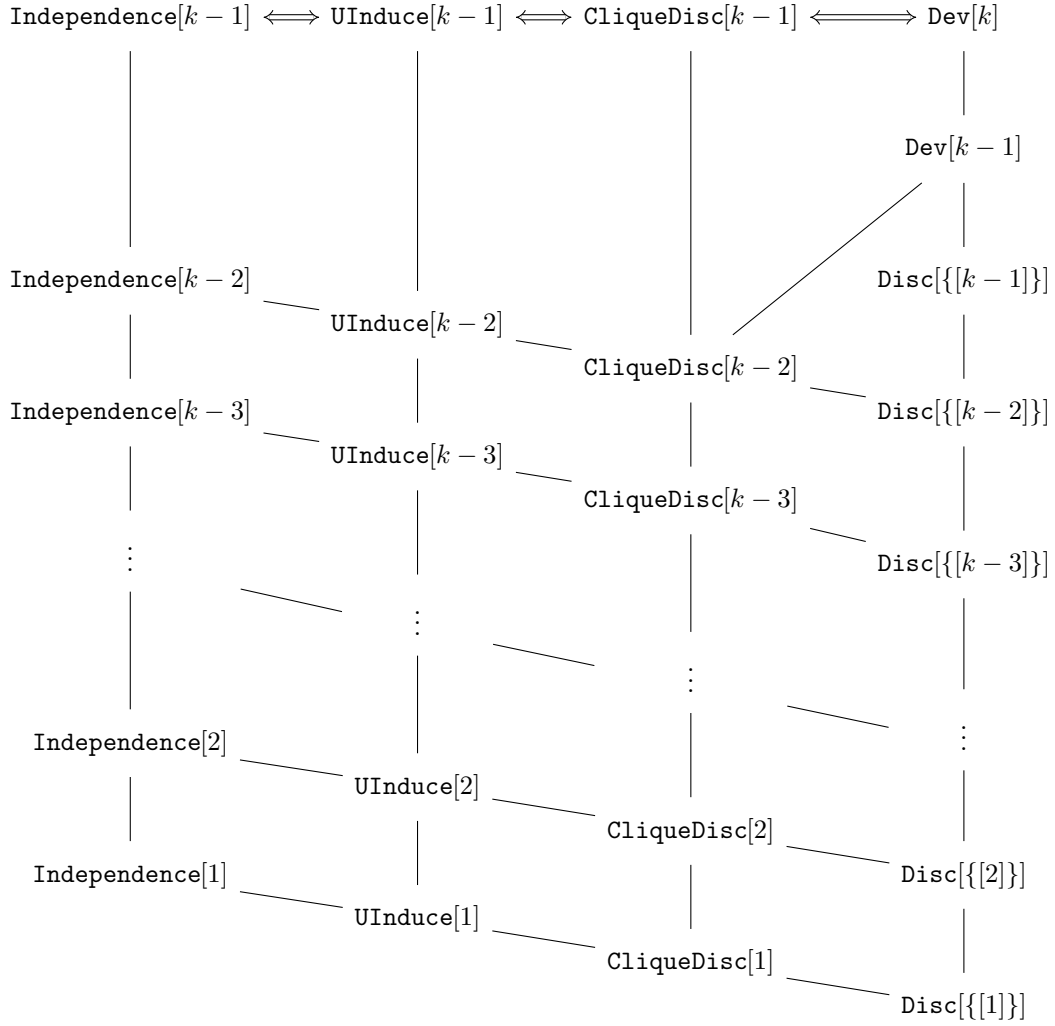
Independence$[k-1]$ $\Longleftrightarrow$ UInduce$[k-1]$ $\Longleftrightarrow$ CliqueDisc$[k-1]$ $\Longleftrightarrow$ Dev$[k]$

Dev$[k-1]$

Independence$[k-2]$

Disc$[\{[k-1]\}]$

UInduce$[k-2]$

CliqueDisc$[k-2]$

Independence$[k-3]$

Disc$[\{[k-2]\}]$

UInduce$[k-3]$

CliqueDisc$[k-3]$

$\vdots$

Disc$[\{[k-3]\}]$

$\vdots$

$\vdots$

$\vdots$

Independence$[2]$

UInduce$[2]$

CliqueDisc$[2]$

Independence$[1]$

Disc$[\{[2]\}]$

UInduce$[1]$

CliqueDisc$[1]$

Disc$[\{[1]\}]$